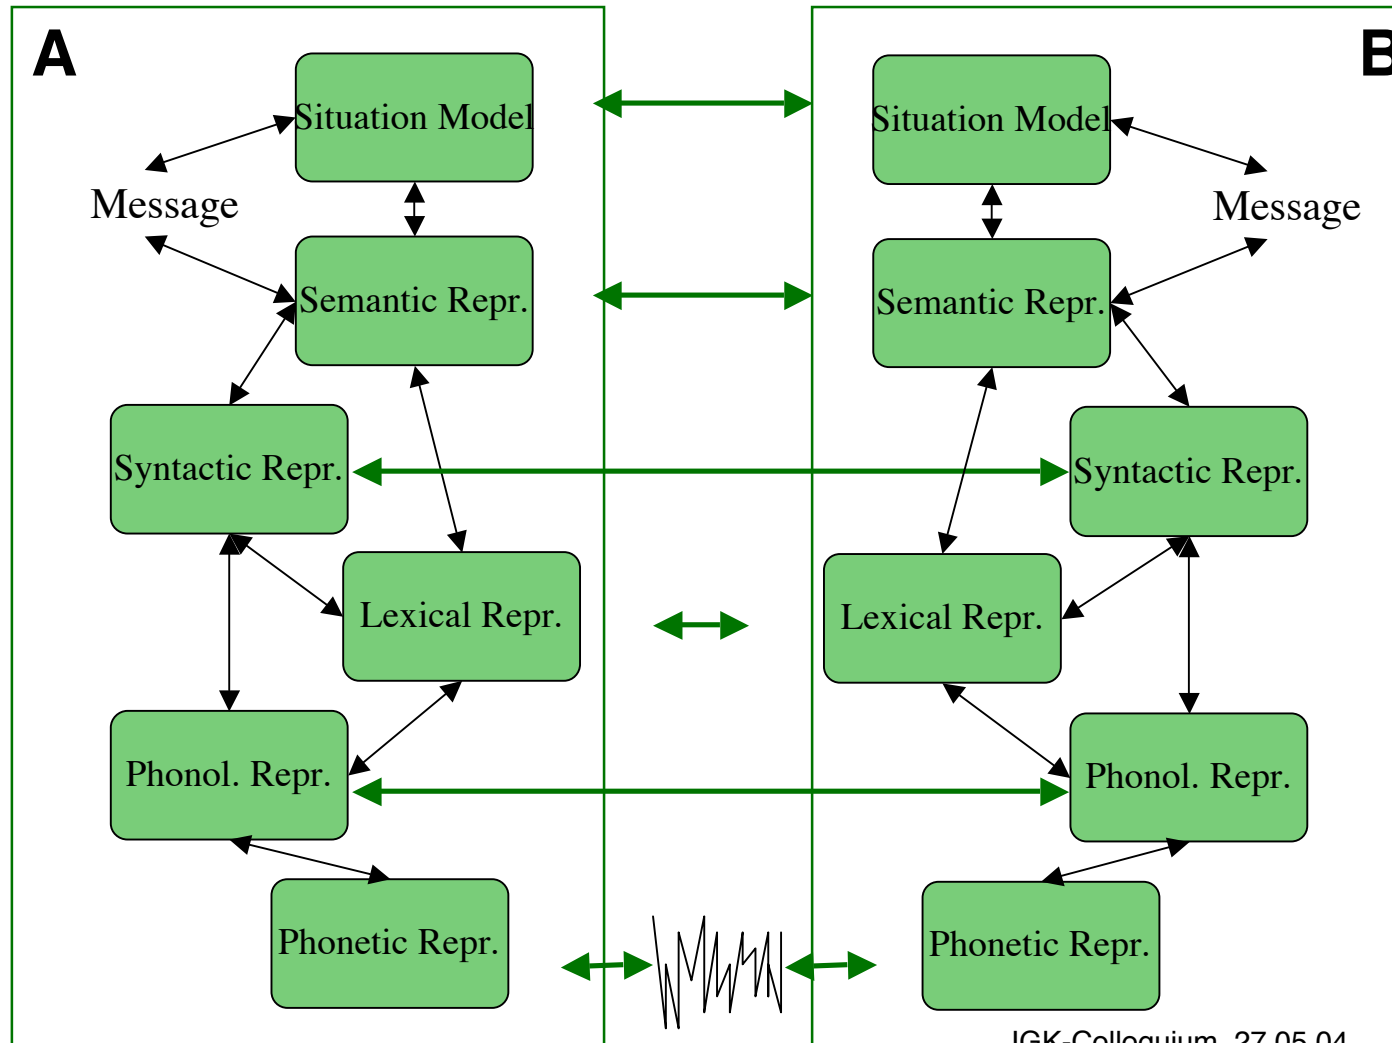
A

B

Situation Model

Message

Semantic Repr.

Syntactic Repr.

Lexical Repr.

Phonol. Repr.

Phonetic Repr.

Situation Model

Message

Semantic Repr.

Syntactic Repr.

Lexical Repr.

Phonol. Repr.

Phonetic Repr.

IGK-Colloquium, 27.05.04